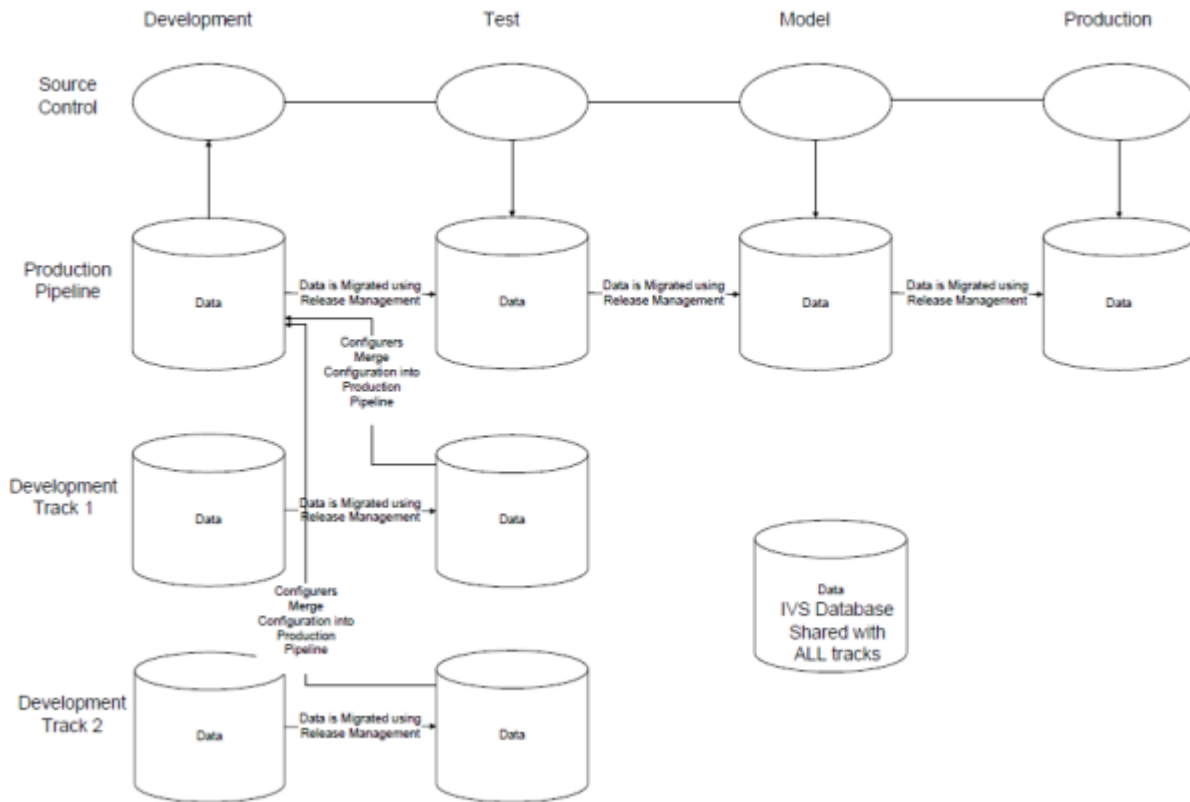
Development

Test

Model

Production

Source Control

Production Pipeline

Data

Data is Migrated using Release Management

Data

Data is Migrated using Release Management

Data

Data is Migrated using Release Management

Data

Configurers Merge Configuration into Production Pipeline

Development Track 1

Data

Data is Migrated using Release Management

Data

Data
IVS Database
Shared with
ALL tracks

Configurers Merge Configuration into Production Pipeline

Development Track 2

Data

Data is Migrated using Release Management

Data